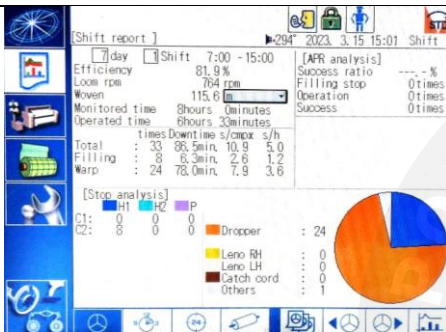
[Shift report ]

▶294° 2023. 3.15 15:01 Shift

7day 1Shift 7:00 -15:00

Efficiency 81.9%

Loom rpm 764 rpm

Woven 115.6 m

Monitored time 8hours 0minutes

Operated time 6hours 33minutes

| | | times | Downtime | s/cmpx | s/h |
|---|---|---|---|---|---|
| Total | : | 33 | 86.5min. | 10.9 | 5.0 |
| Filling | : | 8 | 6.3min. | 2.6 | 1.2 |
| Warp | : | 24 | 78.0min. | 7.9 | 3.6 |

[APR analysis]

Success ratio ---.-%

Filling stop 0times

Operation 0times

Success 0times

[Stop analysis]

H1 H2 P

C1: 0 0 0

C2: 8 0 0

Dropper : 24

Leno RH : 0

Leno LH : 0

Catch cord : 0

Others : 1

(24)